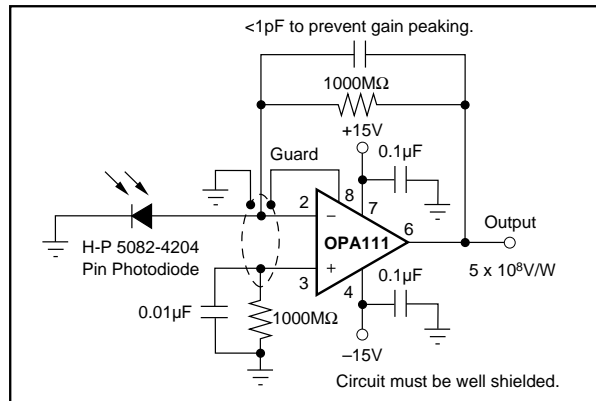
<1pF to prevent gain peaking.

1000MΩ

+15V

Guard

0.1µF

8

7

2

–

6

Output

OPA111

H-P 5082-4204
Pin Photodiode

+

3

5 x 10$^8$V/W

0.1µF

4

0.01µF

1000MΩ

–15V

Circuit must be well shielded.